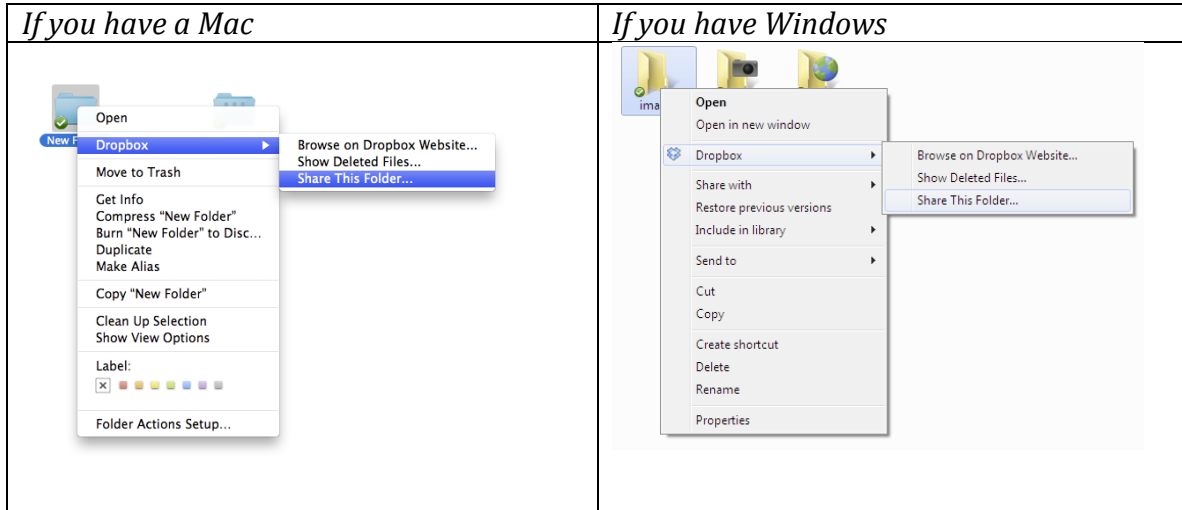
| If you have a Mac | If you have Windows |
|---|---|
| New F Open Dropbox Browse on Dropbox Website... Show Deleted Files... Share This Folder... Move to Trash Get Info Compress "New Folder" Burn "New Folder" to Disc... Duplicate Make Alias Copy "New Folder" Clean Up Selection Show View Options Label: Folder Actions Setup... | ima Open Open in new window Dropbox Browse on Dropbox Website... Show Deleted Files... Share This Folder... Share with Restore previous versions Include in library Send to Cut Copy Create shortcut Delete Rename Properties |